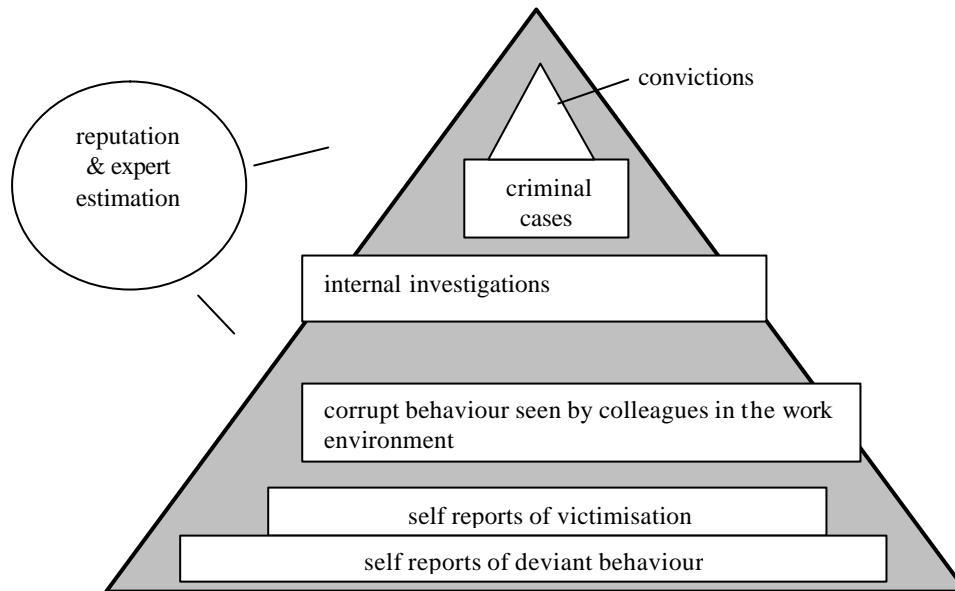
reputation & expert estimation

convictions

criminal cases

internal investigations

corrupt behaviour seen by colleagues in the work environment

self reports of victimisation

self reports of deviant behaviour